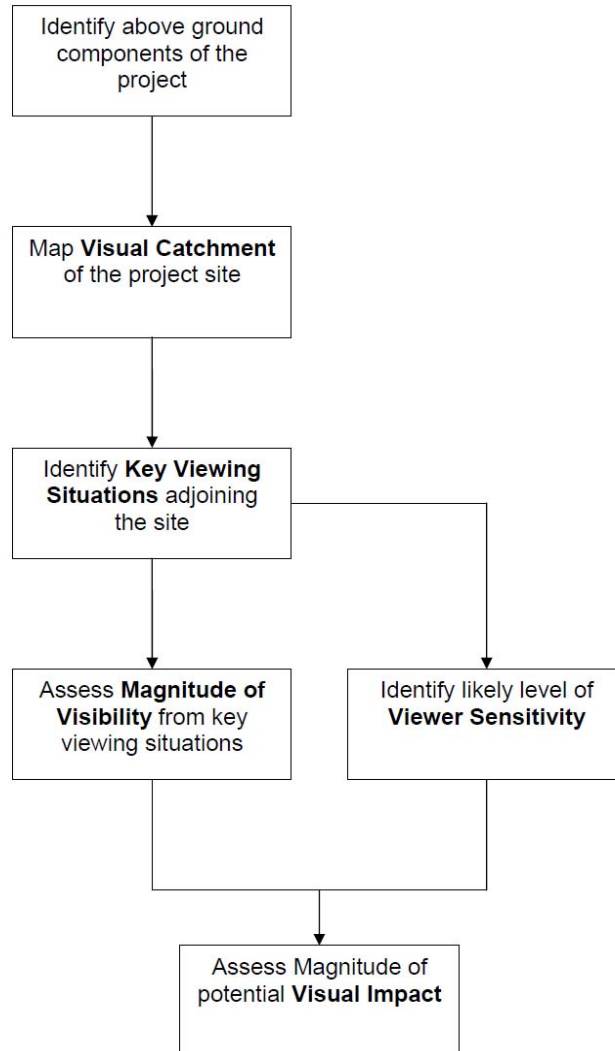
Identify above ground components of the project

Map **Visual Catchment** of the project site

Identify **Key Viewing Situations** adjoining the site

Assess **Magnitude of Visibility** from key viewing situations

Identify likely level of **Viewer Sensitivity**

Assess Magnitude of potential **Visual Impact**